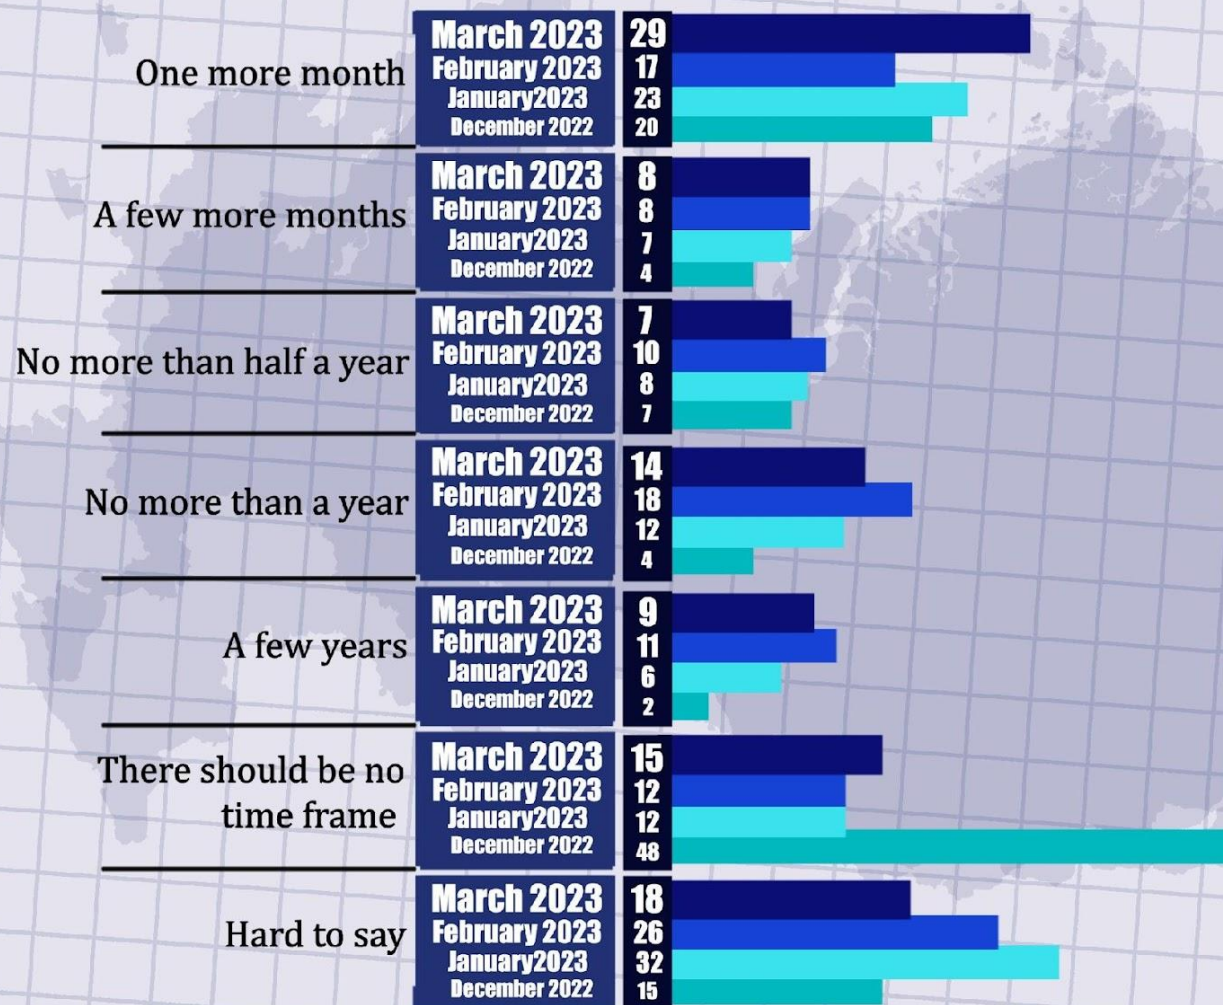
| | | |
|---|---|---|
| One more month | March 2023 | 29 |
| | February 2023 | 17 |
| | January2023 | 23 |
| | December 2022 | 20 |
| A few more months | March 2023 | 8 |
| | February 2023 | 8 |
| | January2023 | 7 |
| | December 2022 | 4 |
| No more than half a year | March 2023 | 7 |
| | February 2023 | 10 |
| | January2023 | 8 |
| | December 2022 | 7 |
| No more than a year | March 2023 | 14 |
| | February 2023 | 18 |
| | January2023 | 12 |
| | December 2022 | 4 |
| A few years | March 2023 | 9 |
| | February 2023 | 11 |
| | January2023 | 6 |
| | December 2022 | 2 |
| There should be no time frame | March 2023 | 15 |
| | February 2023 | 12 |
| | January2023 | 12 |
| | December 2022 | 48 |
| Hard to say | March 2023 | 18 |
| | February 2023 | 26 |
| | January2023 | 32 |
| | December 2022 | 15 |